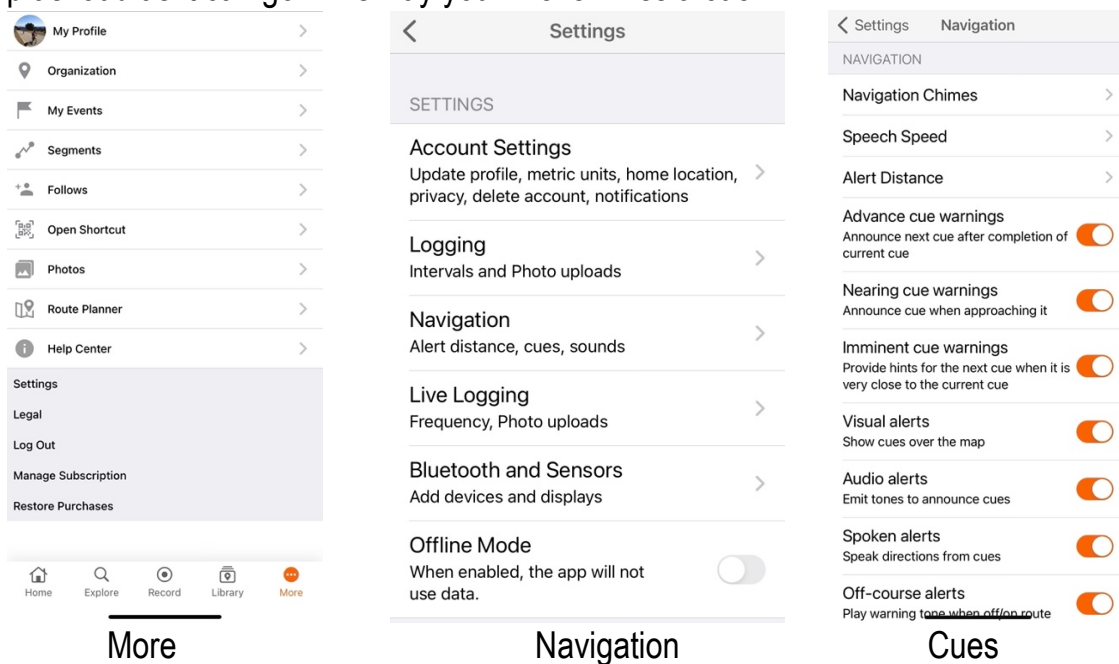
My Profile
Organization
My Events
Segments
Follows
Open Shortcut
Photos
Route Planner
Help Center
Settings
Legal
Log Out
Manage Subscription
Restore Purchases

Home Explore Record Library More

More

Settings

SETTINGS

Account Settings
Update profile, metric units, home location, privacy, delete account, notifications

Logging
Intervals and Photo uploads

Navigation
Alert distance, cues, sounds

Live Logging
Frequency, Photo uploads

Bluetooth and Sensors
Add devices and displays

Offline Mode
When enabled, the app will not use data.

Navigation

< Settings Navigation

NAVIGATION

Navigation Chimes

Speech Speed

Alert Distance

Advance cue warnings
Announce next cue after completion of current cue

Nearing cue warnings
Announce cue when approaching it

Imminent cue warnings
Provide hints for the next cue when it is very close to the current cue

Visual alerts
Show cues over the map

Audio alerts
Emit tones to announce cues

Spoken alerts
Speak directions from cues

Off-course alerts
Play warning tone when off/on route

Cues